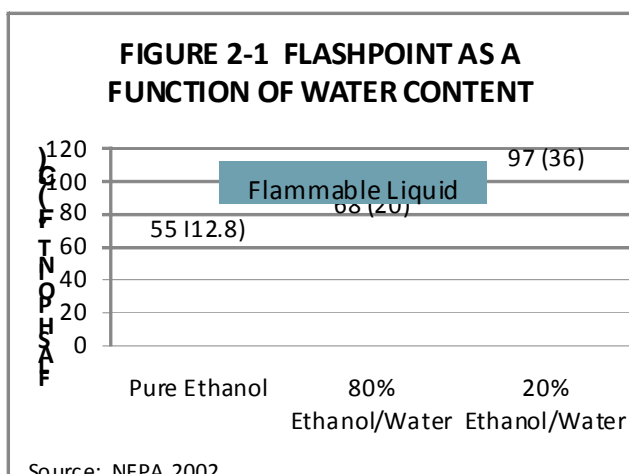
FIGURE 2-1 FLASHPOINT AS A FUNCTION OF WATER CONTENT

FLASHPOINT (F (C))

120
100
80
60
40
20
0

Flammable Liquid

55 I12.8)

68 (20)

97 (36)

Pure Ethanol

80% Ethanol/Water

20% Ethanol/Water

Source: NFPA 2002